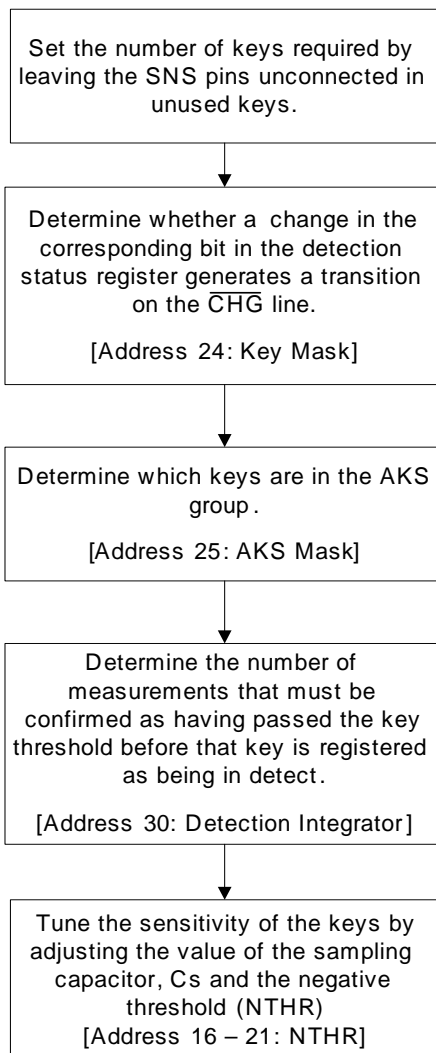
Set the number of keys required by leaving the SNS pins unconnected in unused keys.

Determine whether a change in the corresponding bit in the detection status register generates a transition on the $\overline{\text{CHG}}$ line.

[Address 24: Key Mask]

Determine which keys are in the AKS group.

[Address 25: AKS Mask]

Determine the number of measurements that must be confirmed as having passed the key threshold before that key is registered as being in detect.

[Address 30: Detection Integrator]

Tune the sensitivity of the keys by adjusting the value of the sampling capacitor, Cs and the negative threshold (NTHR)
[Address 16 – 21: NTHR]